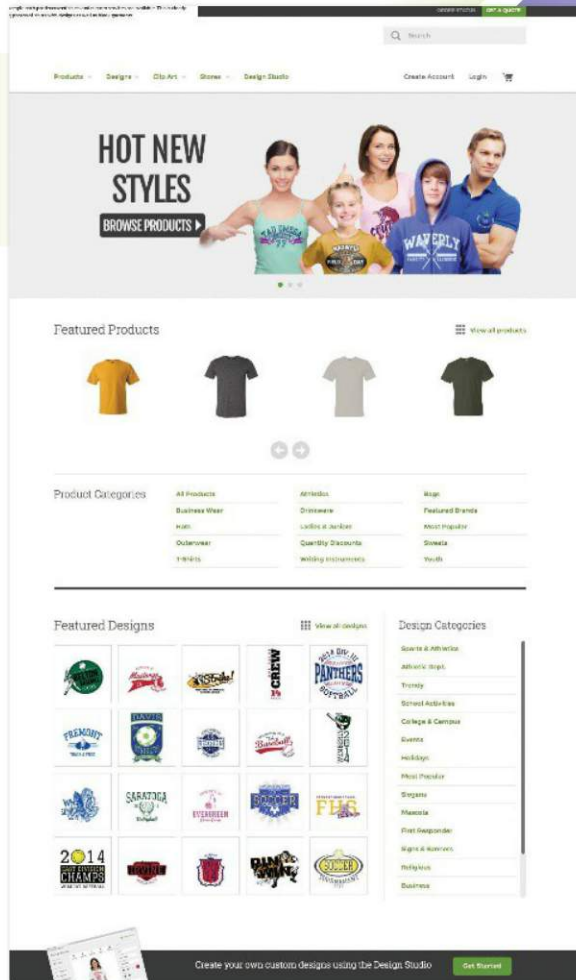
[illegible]

Order Status Get a Quote

Search

Products Designs Clip Art Stores Design Studio

Create Account Login

HOT NEW STYLES

BROWSE PRODUCTS

Featured Products

View all products

Product Categories

All Products
Business Wear
Hats
Outerwear
T-Shirts

Athletics
Drinkware
Ladies & Juniors
Quantity Discounts
Writing Instruments

Bags
Featured Brands
Most Popular
Sweats
Youth

Featured Designs

View all designs

CREW

PANTHERS

FREMONT

DAVIS

SARATOGA

EVERGREEN

SOCCER

FHS

2014 CHAMPS

SOCCER

Design Categories

Sports & Athletics
Athletic Dept.
Trendy
School Activities
College & Campus
Events
Holidays
Most Popular
Slogans
Mascots
First Responder
Signs & Banners
Religious
Business

Create your own custom designs using the Design Studio

Get Started